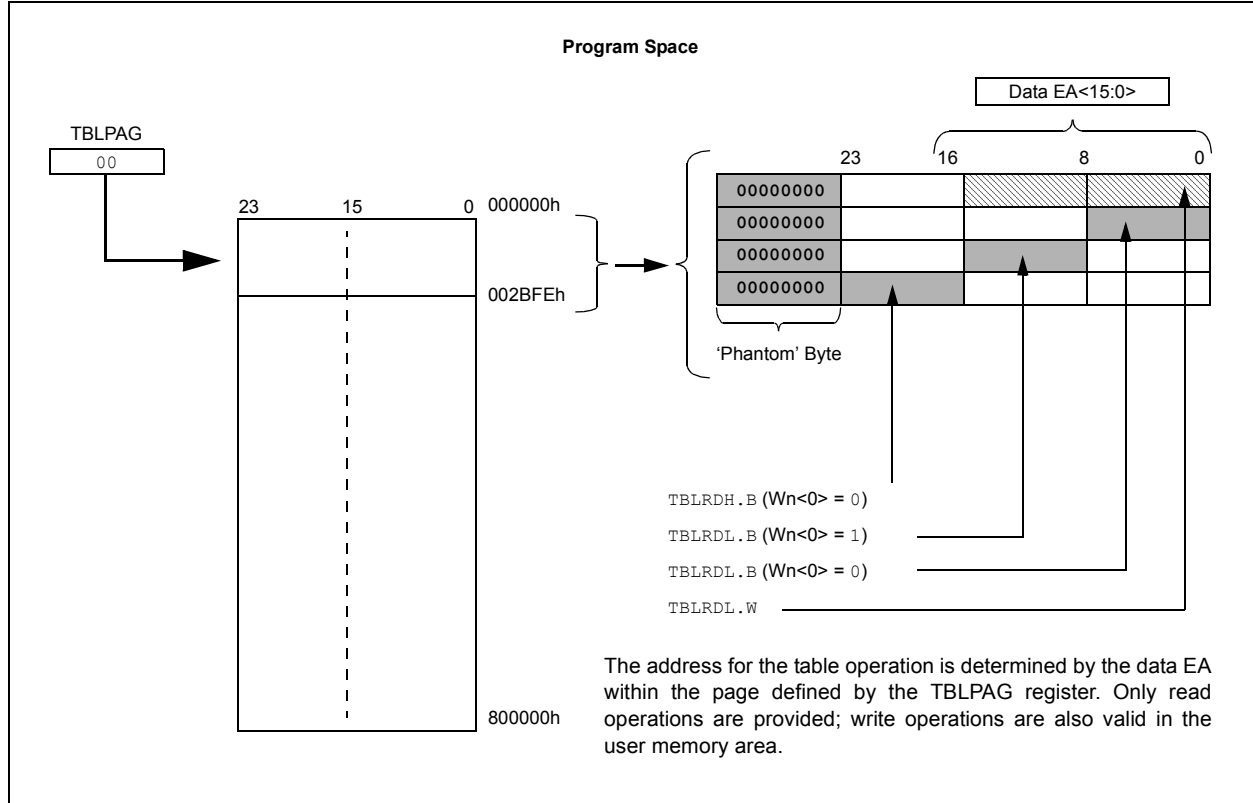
Program Space

Data EA<15:0>

TBLPAG
00

23 15 0 000000h

002BFEh

800000h

23 16 8 0

| 00000000 | | | |
|---|---|---|---|
| 00000000 | | | |
| 00000000 | | | |
| 00000000 | | | |

'Phantom' Byte

TBLRDH.B (Wn<0> = 0)

TBLRDL.B (Wn<0> = 1)

TBLRDL.B (Wn<0> = 0)

TBLRDL.W

The address for the table operation is determined by the data EA within the page defined by the TBLPAG register. Only read operations are provided; write operations are also valid in the user memory area.